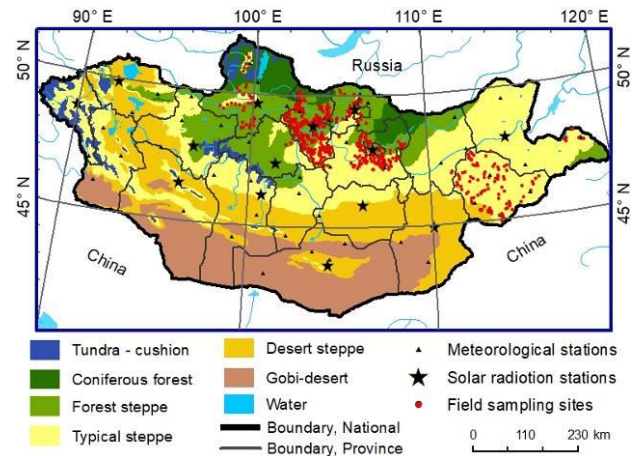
90° E
100° E
110° E
120° E
50° N
45° N
50° N
45° N
Russia
China
China

Tundra - cushion
Coniferous forest
Forest steppe
Typical steppe
Desert steppe
Gobi-desert
Water
Boundary, National
Boundary, Province
Meteorological stations
Solar radiotion stations
Field sampling sites
0 110 230 km